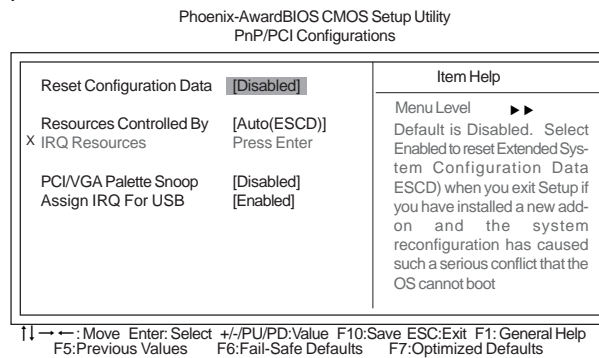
Phoenix-AwardBIOS CMOS Setup Utility
PnP/PCI Configurations

Reset Configuration Data [Disabled]

Resources Controlled By [Auto(ESCD)]
X IRQ Resources Press Enter

PCI/VGA Palette Snoop [Disabled]
Assign IRQ For USB [Enabled]

Item Help

Menu Level ►►

Default is Disabled. Select Enabled to reset Extended System Configuration Data ESCD) when you exit Setup if you have installed a new addon and the system reconfiguration has caused such a serious conflict that the OS cannot boot

↑↓→←: Move Enter: Select +/-/PU/PD:Value F10:Save ESC:Exit F1: General Help
F5:Previous Values F6:Fail-Safe Defaults F7:Optimized Defaults